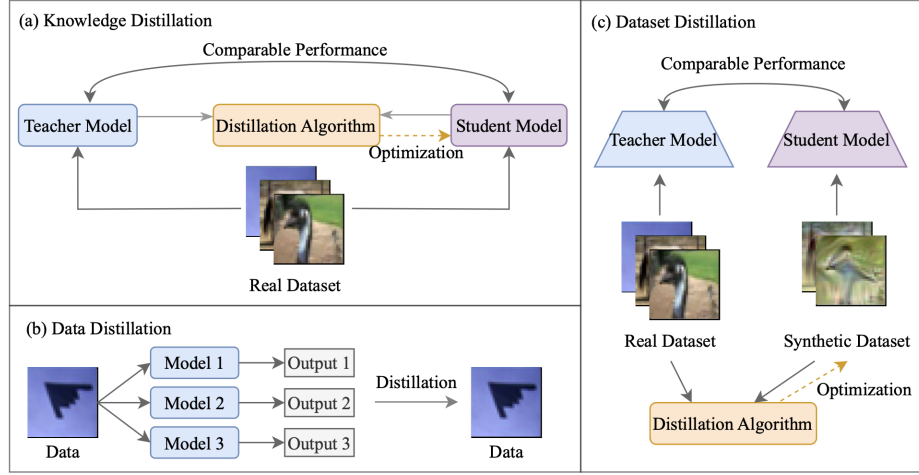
(a) Knowledge Distillation

Comparable Performance

Teacher Model

Distillation Algorithm

Student Model

Optimization

Real Dataset

(b) Data Distillation

Model 1

Output 1

Model 2

Output 2

Model 3

Output 3

Distillation

Data

Data

(c) Dataset Distillation

Comparable Performance

Teacher Model

Student Model

Real Dataset

Synthetic Dataset

Optimization

Distillation Algorithm